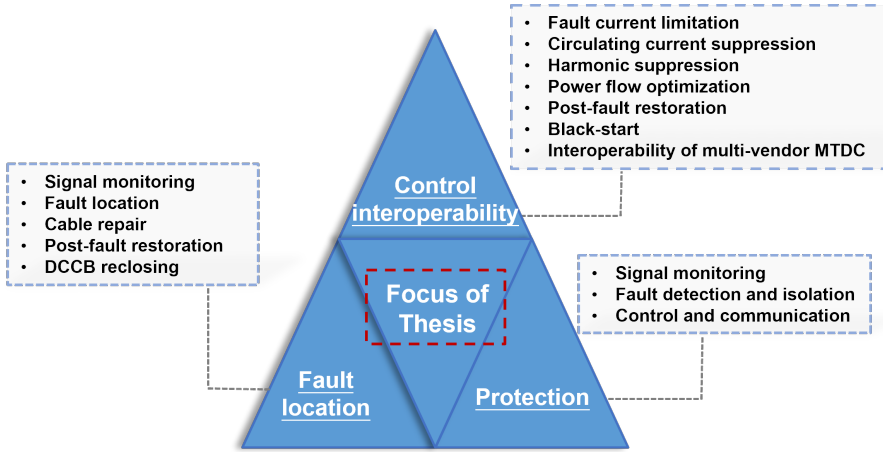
- Fault current limitation
- Circulating current suppression
- Harmonic suppression
- Power flow optimization
- Post-fault restoration
- Black-start
- Interoperability of multi-vendor MTDC

- Signal monitoring
- Fault location
- Cable repair
- Post-fault restoration
- DCCB reclosing

Control interoperability

Focus of Thesis

- Signal monitoring
- Fault detection and isolation
- Control and communication

Fault location

Protection